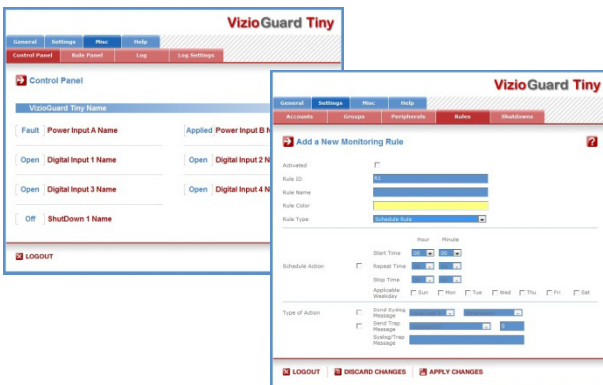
VizioGuard Tiny

General | Settings | Misc | Help

Control Panel | Rule Panel | Log | Log Settings

Control Panel

VizioGuard Tiny Name

Fault Power Input A Name

Applied Power Input B N

Open Digital Input 1 Name

Open Digital Input 2 N

Open Digital Input 3 Name

Open Digital Input 4 N

Off ShutDown 1 Name

LOGOUT

VizioGuard Tiny

General | Settings | Misc | Help

Accounts | Groups | Peripherals | Rules | Shutdown

Add a New Monitoring Rule

Activated

Rule ID 61

Rule Name

Rule Color

Rule Type Schedule Rule

Hour Minute

Schedule Action

Start Time 00 00

Repeat Time

Stop Time

Applicable Weekday Sun Mon Tue Wed Thu Fri Sat

Type of Action

Send Syslog Message

Send Trap Message

Syslog/Trap Message

LOGOUT | DISCARD CHANGES | APPLY CHANGES